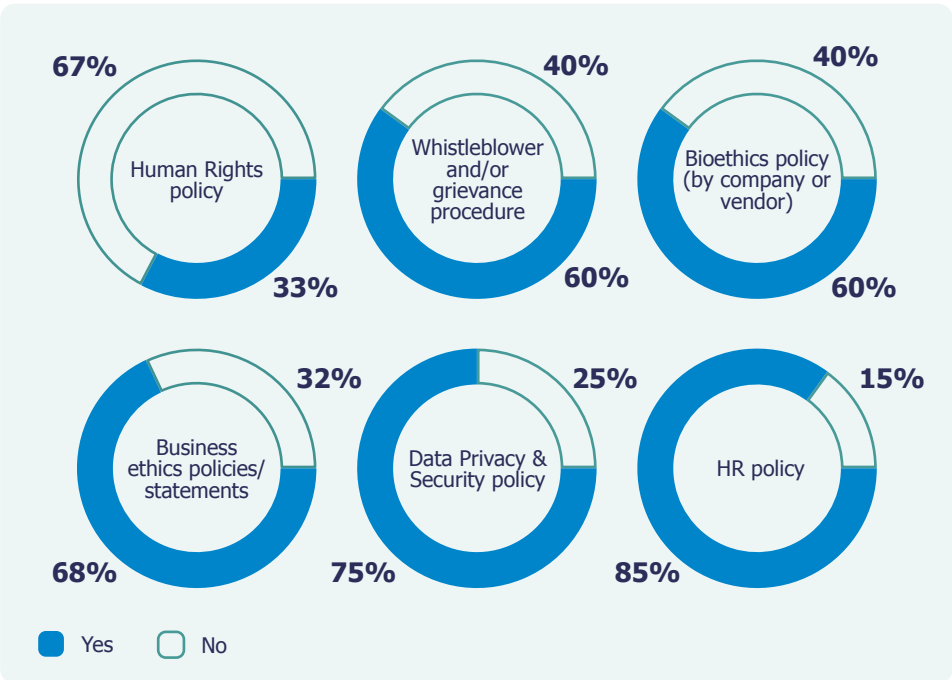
67%
Human Rights policy
33%

40%
Whistleblower and/or grievance procedure
60%

40%
Bioethics policy (by company or vendor)
60%

32%
Business ethics policies/ statements
68%

25%
Data Privacy & Security policy
75%

15%
HR policy
85%

Yes No